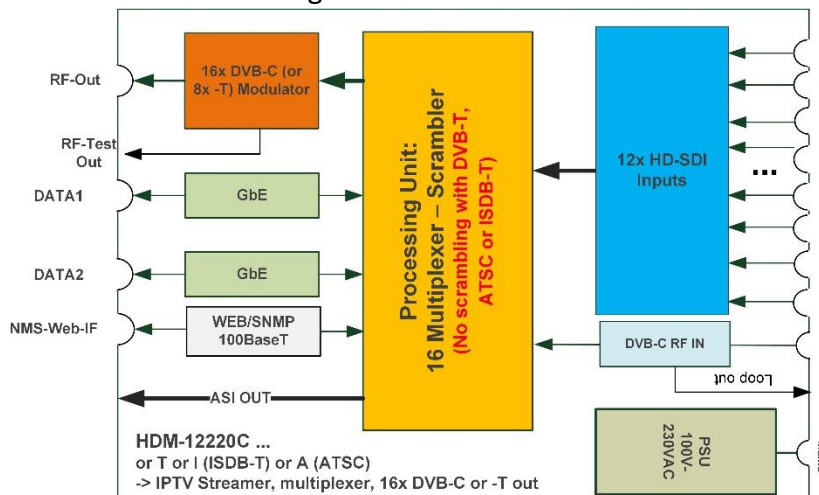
RF-Out

16x DVB-C (or 8x -T) Modulator

RF-Test Out

DATA1

GbE

DATA2

GbE

NMS-Web-IF

WEB/SNMP 100BaseT

ASI OUT

Processing Unit: 16 Multiplexer – Scrambler (No scrambling with DVB-T, ATSC or ISDB-T)

12x HD-SDI Inputs

...

DVB-C RF IN

Loop out

PSU 100V-230VAC

HDM-12220C ...
or T or I (ISDB-T) or A (ATSC)
-> IPTV Streamer, multiplexer, 16x DVB-C or -T out